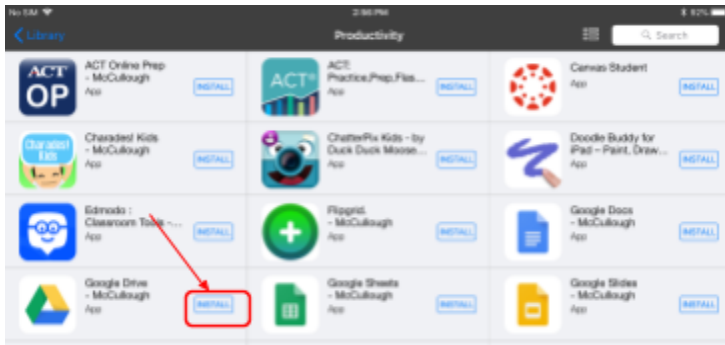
No SIM 2:38 PM 92%

Library

Productivity

Search

ACT OP

ACT Online Prep - McCullough
App
INSTALL

ACT

ACT: Practice,Prep,Flas...
App
INSTALL

Canvas Student
App
INSTALL

Charades! Kids

Charades! Kids - McCullough
App
INSTALL

ChatterPix Kids - by Duck Duck Moose...
App
INSTALL

Doodle Buddy for iPad - Paint, Draw...
App
INSTALL

Edmodo : Classroom Tools - ...
App
INSTALL

Flipgrid. - McCullough
App
INSTALL

Google Docs - McCullough
App
INSTALL

Google Drive - McCullough
App
INSTALL

Google Sheets - McCullough
App
INSTALL

Google Slides - McCullough
App
INSTALL